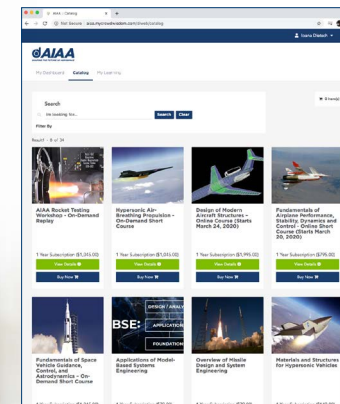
AIAA | Catalog
Not Secure | aiaa.myonlinevideoblearn.com/store/catalog

Ioana Dinlach

AIAA

My Dashboard Catalog My Learning

Search

I'm looking for...

Search Clear

Filter By

0 Item(s)

Result 1 - 8 of 24

AIAA Rocket Testing Workshop – On-Demand Replay

1 Year Subscription ($1,365.00)

View Details

Buy Now

Hypersonic Air-Breathing Propulsion – On-Demand Short Course

1 Year Subscription ($1,365.00)

View Details

Buy Now

Design of Modern Aircraft Structures – Online Course (Starts March 24, 2020)

1 Year Subscription ($1,995.00)

View Details

Buy Now

Fundamentals of Airplane Performance, Stability, Dynamics and Control – Online Short Course (Starts March 20, 2020)

1 Year Subscription ($795.00)

View Details

Buy Now

Fundamentals of Space Vehicle Guidance, Control, and Astrodynamics – On-Demand Short Course

DESIGN / ANALY
BSE: APPLICATION
FOUNDATION

Applications of Model-Based Systems Engineering

Overview of Missile Design and System Engineering

Materials and Structures for Hypersonic Vehicles